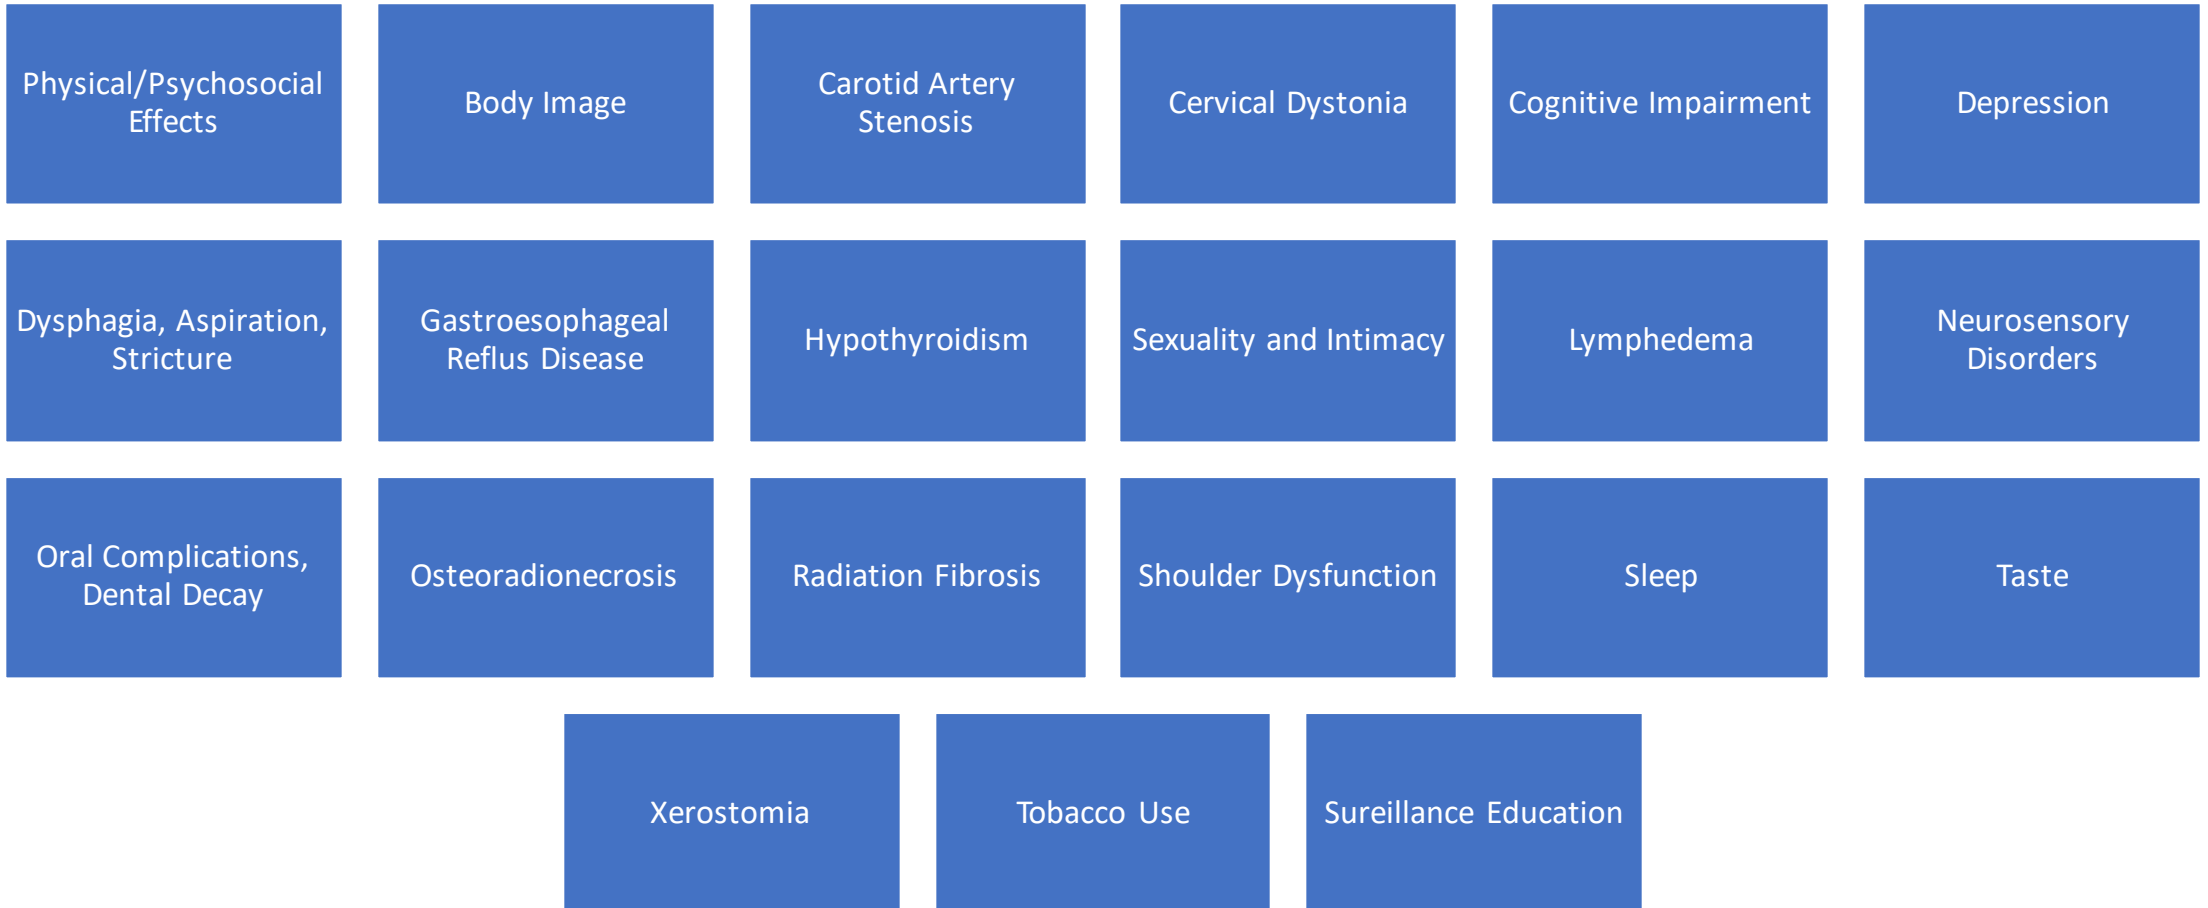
Physical/Psychosocial Effects

Body Image

Carotid Artery Stenosis

Cervical Dystonia

Cognitive Impairment

Depression

Dysphagia, Aspiration, Stricture

Gastroesophageal Reflus Disease

Hypothyroidism

Sexuality and Intimacy

Lymphedema

Neurosensory Disorders

Oral Complications, Dental Decay

Osteoradionecrosis

Radiation Fibrosis

Shoulder Dysfunction

Sleep

Taste

Xerostomia

Tobacco Use

Sureillance Education